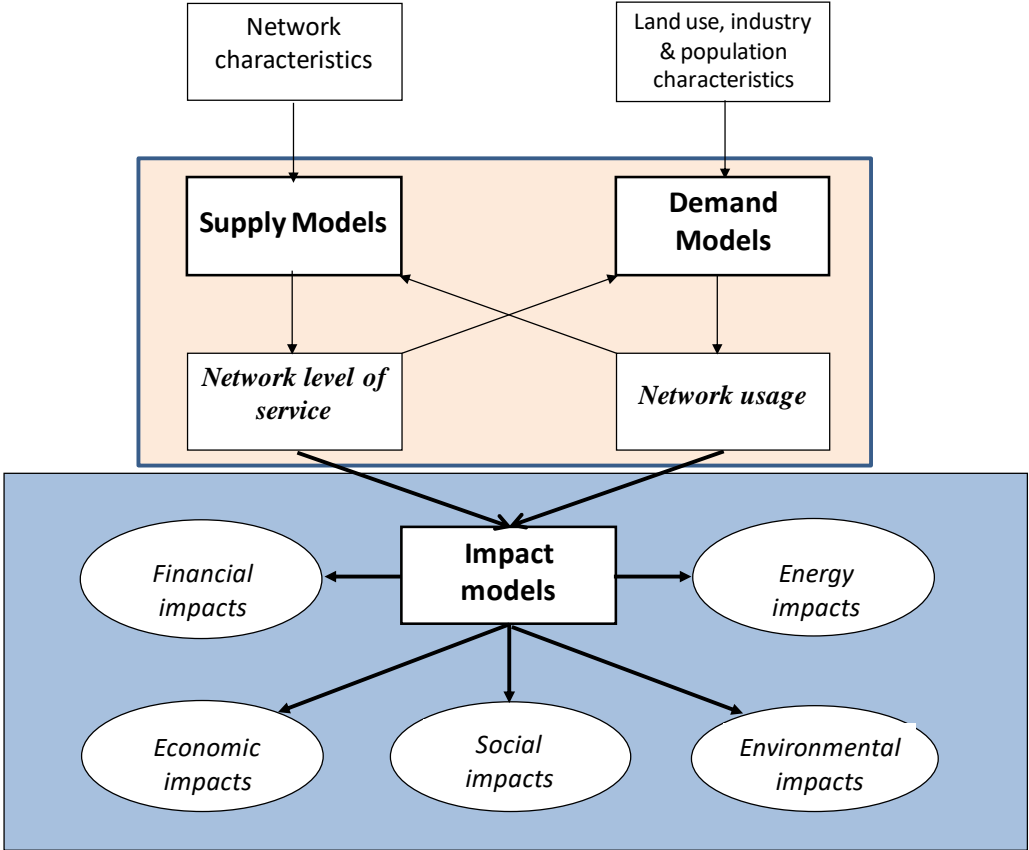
Network characteristics

Land use, industry & population characteristics

Supply Models

Demand Models

Network level of service

Network usage

Impact models

Financial impacts

Energy impacts

Economic impacts

Social impacts

Environmental impacts